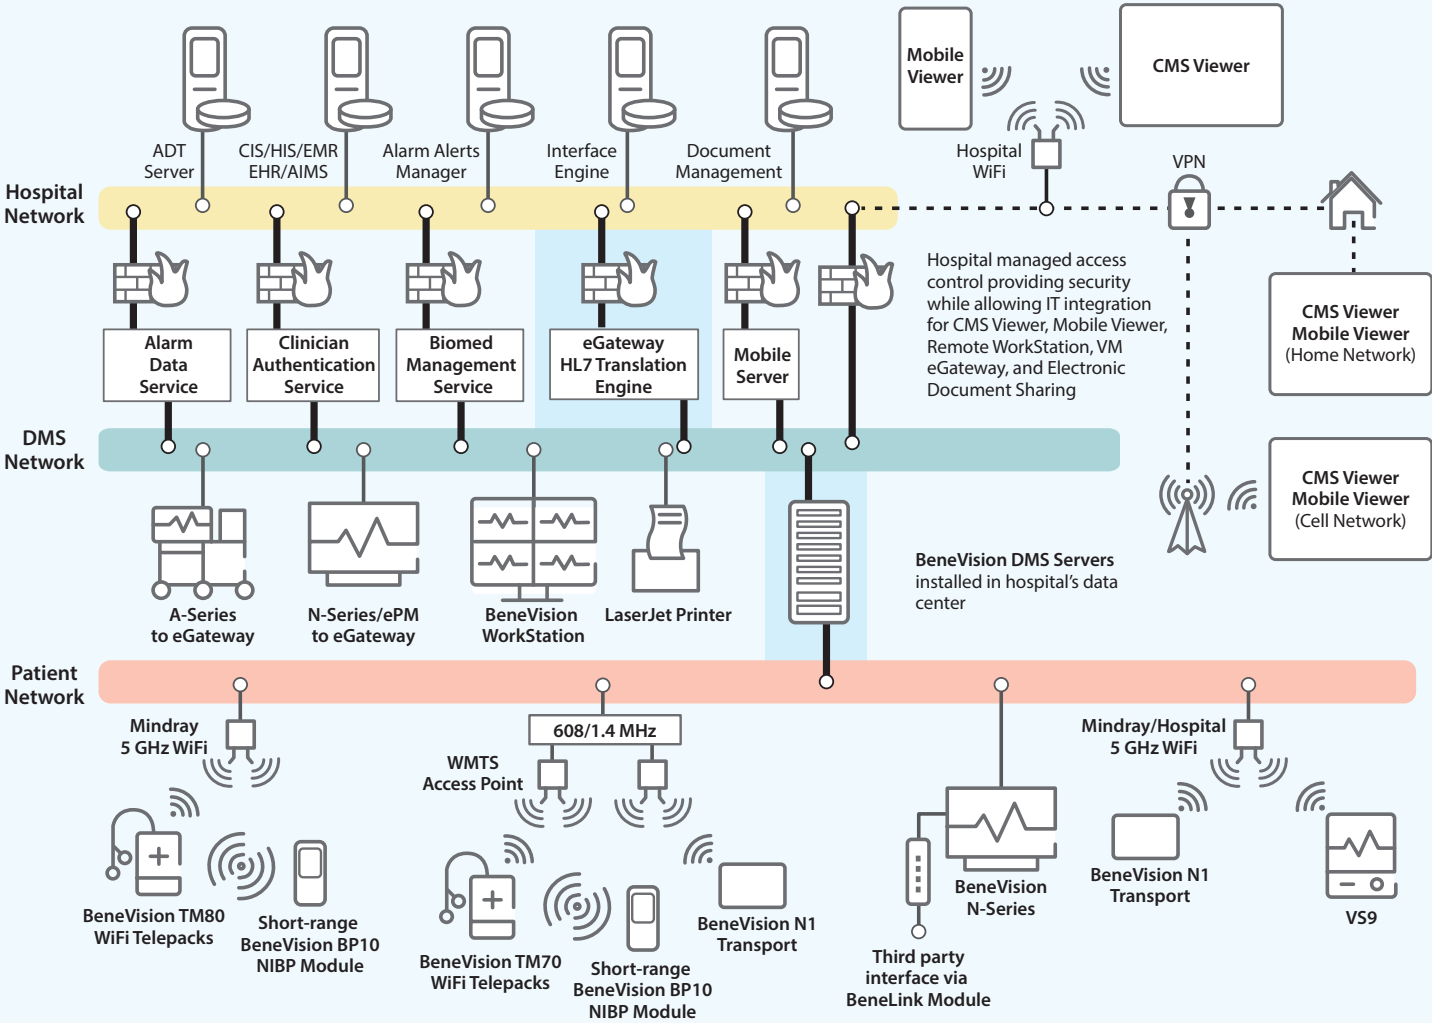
Mobile Viewer

CMS Viewer

ADT Server

CIS/HIS/EMR EHR/AIMS

Alarm Alerts Manager

Interface Engine

Document Management

Hospital WiFi

VPN

Hospital Network

Alarm Data Service

Clinician Authentication Service

Biomed Management Service

eGateway HL7 Translation Engine

Mobile Server

Hospital managed access control providing security while allowing IT integration for CMS Viewer, Mobile Viewer, Remote WorkStation, VM eGateway, and Electronic Document Sharing

CMS Viewer Mobile Viewer (Home Network)

DMS Network

CMS Viewer Mobile Viewer (Cell Network)

A-Series to eGateway

N-Series/ePM to eGateway

BeneVision WorkStation

LaserJet Printer

BeneVision DMS Servers installed in hospital's data center

Patient Network

Mindray 5 GHz WiFi

608/1.4 MHz

WMTS Access Point

Mindray/Hospital 5 GHz WiFi

BeneVision TM80 WiFi Telepacks

Short-range BeneVision BP10 NIBP Module

BeneVision TM70 WiFi Telepacks

Short-range BeneVision BP10 NIBP Module

BeneVision N1 Transport

Third party interface via BeneLink Module

BeneVision N-Series

BeneVision N1 Transport

VS9